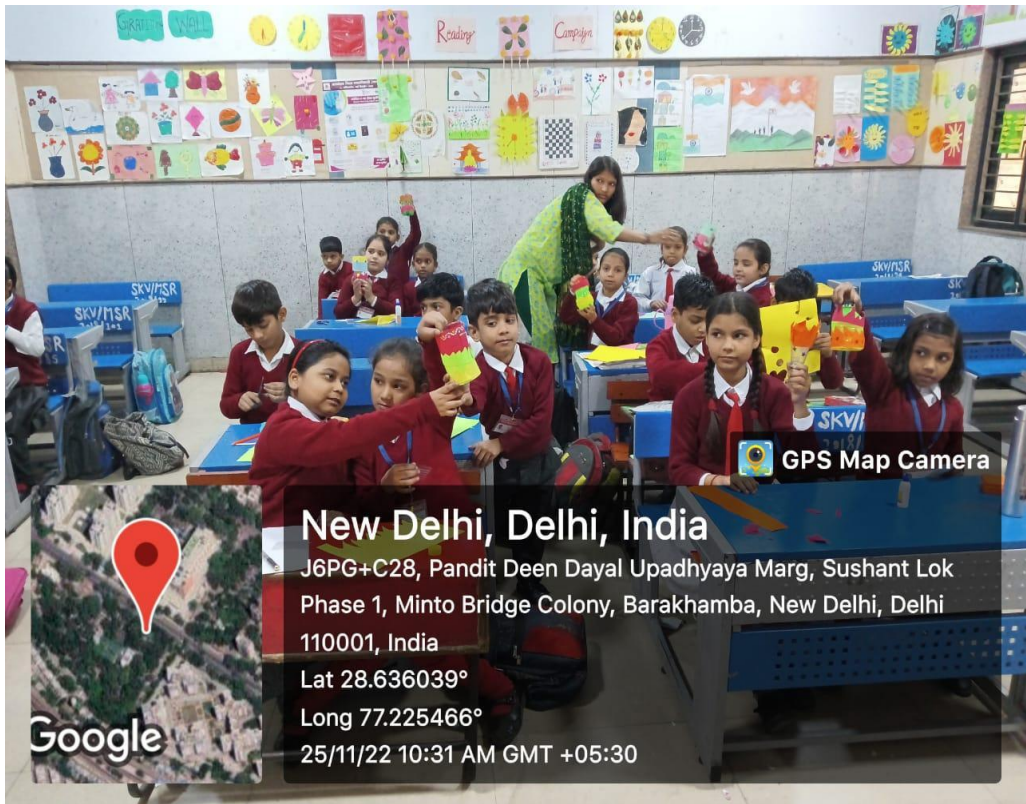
Reading

Campaign

SKV/MSR

SKV/MSR

SKV/MSR

SKV

SKV/MSR

GPS Map Camera

New Delhi, Delhi, India

J6PG+C28, Pandit Deen Dayal Upadhyaya Marg, Sushant Lok Phase 1, Minto Bridge Colony, Barakhamba, New Delhi, Delhi 110001, India

Lat 28.636039°

Long 77.225466°

25/11/22 10:31 AM GMT +05:30

Google